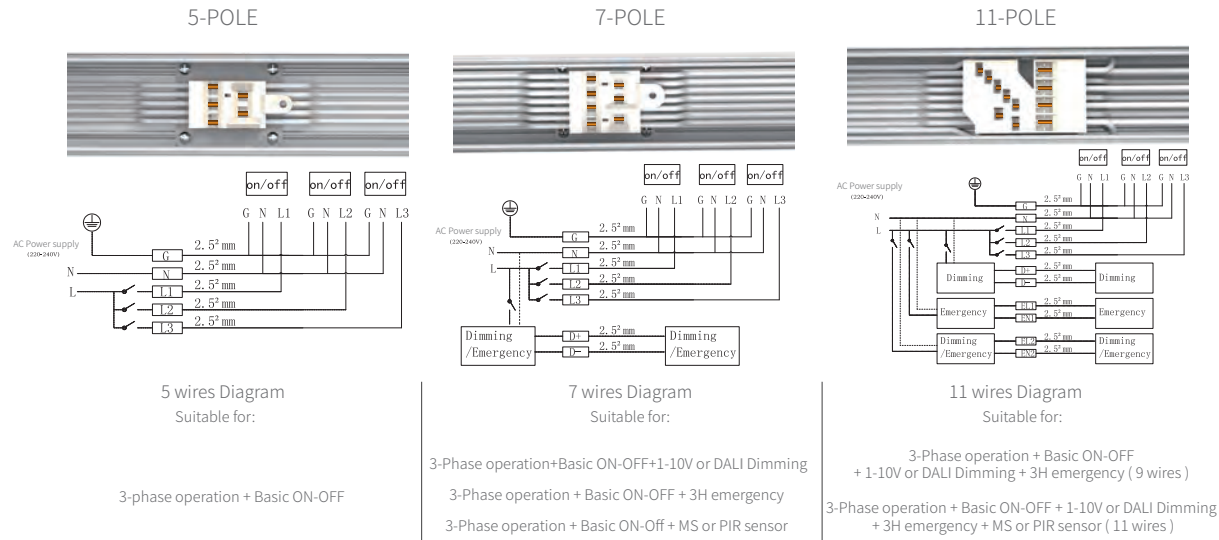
5-POLE

on/off on/off on/off

G N L1 G N L2 G N L3

AC Power supply
(220-240V)

N

L

G 2.5² mm

N 2.5² mm

L1 2.5² mm

L2 2.5² mm

L3 2.5² mm

5 wires Diagram
Suitable for:

3-phase operation + Basic ON-OFF

7-POLE

on/off on/off on/off

G N L1 G N L2 G N L3

AC Power supply
(220-240V)

N

L

G 2.5² mm

N 2.5² mm

L1 2.5² mm

L2 2.5² mm

L3 2.5² mm

Dimming /Emergency

D+ 2.5² mm

D- 2.5² mm

Dimming /Emergency

7 wires Diagram
Suitable for:

3-Phase operation+Basic ON-OFF+1-10V or DALI Dimming

3-Phase operation + Basic ON-OFF + 3H emergency

3-Phase operation + Basic ON-Off + MS or PIR sensor

11-POLE

on/off on/off on/off

G N L1 G N L2 G N L3

AC Power supply
(220-240V)

N

L

G 2.5² mm

N 2.5² mm

L1 2.5² mm

L2 2.5² mm

L3 2.5² mm

Dimming

D+ 2.5² mm

D- 2.5² mm

Dimming

Emergency

EL1 2.5² mm

EN1 2.5² mm

Emergency

Dimming /Emergency

EL2 2.5² mm

EN2 2.5² mm

Dimming /Emergency

11 wires Diagram
Suitable for:

3-Phase operation + Basic ON-OFF + 1-10V or DALI Dimming + 3H emergency ( 9 wires )

3-Phase operation + Basic ON-OFF + 1-10V or DALI Dimming + 3H emergency + MS or PIR sensor ( 11 wires )